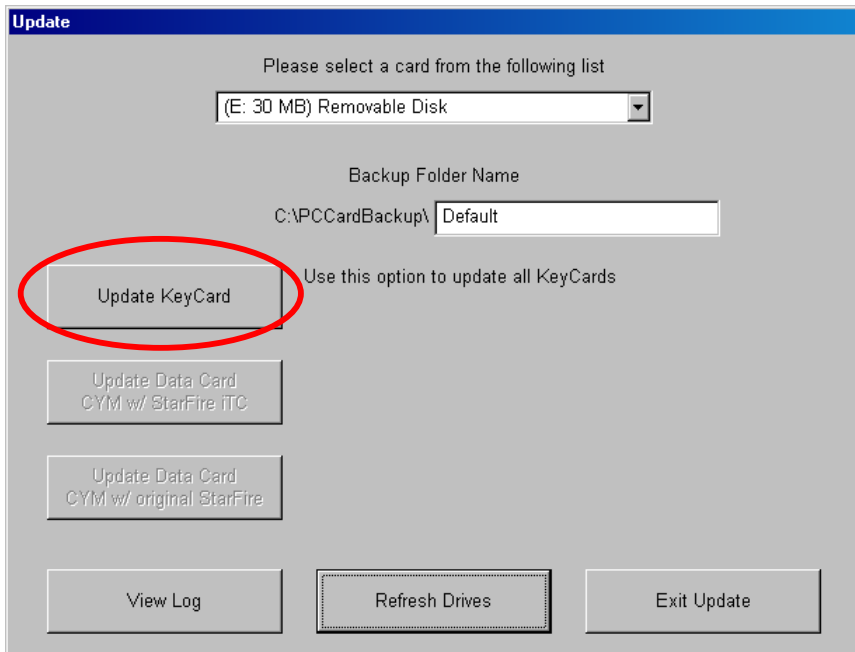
Update

Please select a card from the following list

(E: 30 MB) Removable Disk

Backup Folder Name

C:\PCCardBackup\ Default

Update KeyCard

Use this option to update all KeyCards

Update Data Card
CYM w/ StarFire iTC

Update Data Card
CYM w/ original StarFire

View Log

Refresh Drives

Exit Update